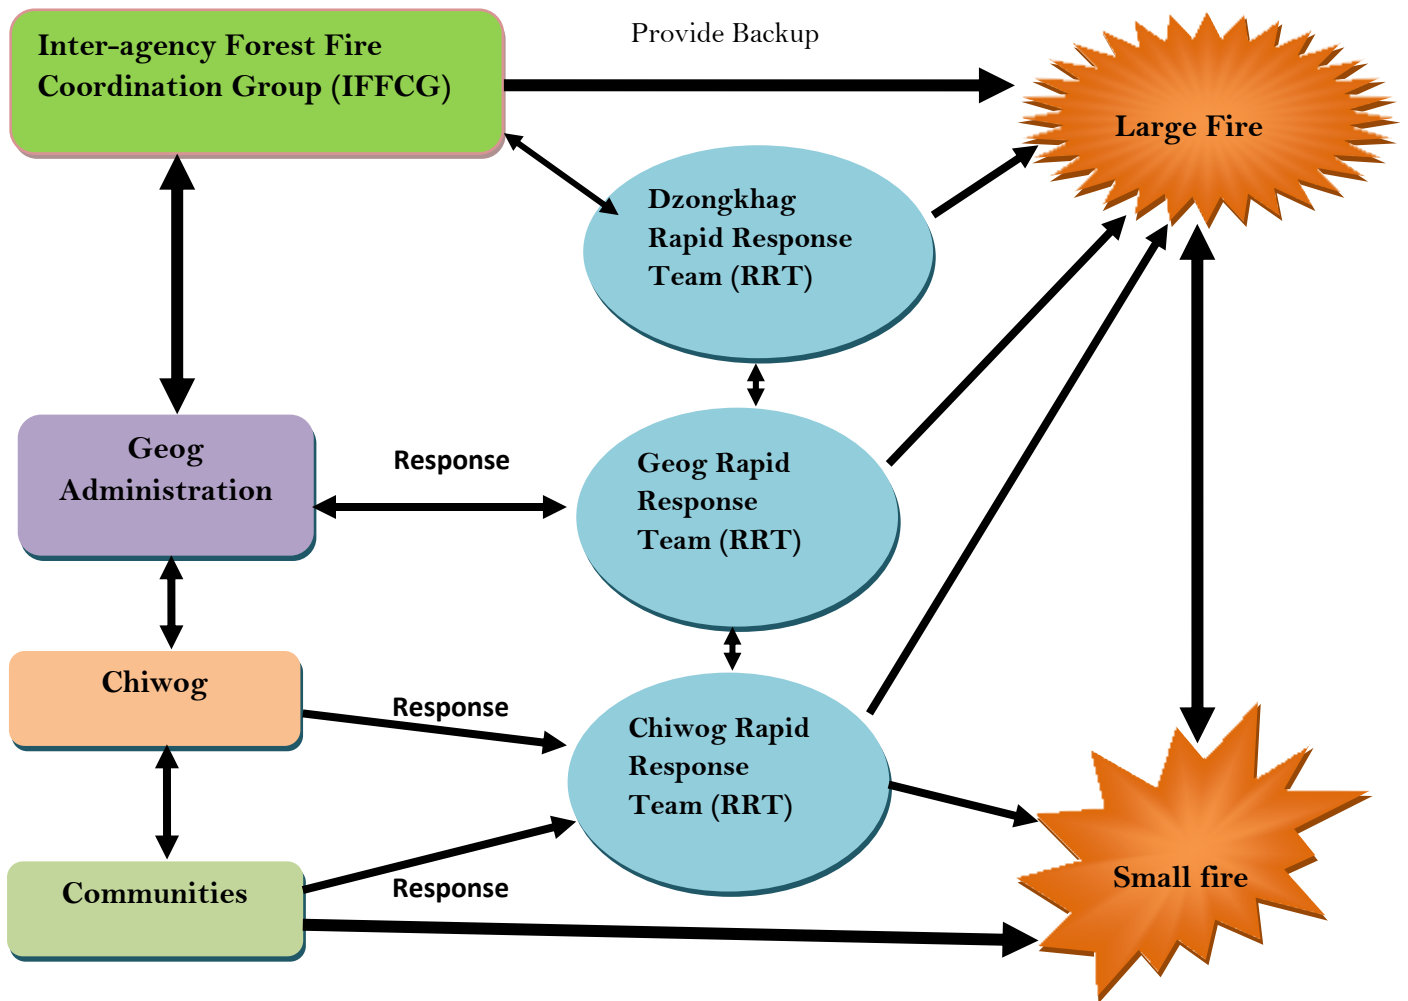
Inter-agency Forest Fire Coordination Group (IFFCG)

Provide Backup

Large Fire

Dzongkhag Rapid Response Team (RRT)

Geog Administration

Response

Geog Rapid Response Team (RRT)

Chiwog

Response

Chiwog Rapid Response Team (RRT)

Communities

Response

Small fire